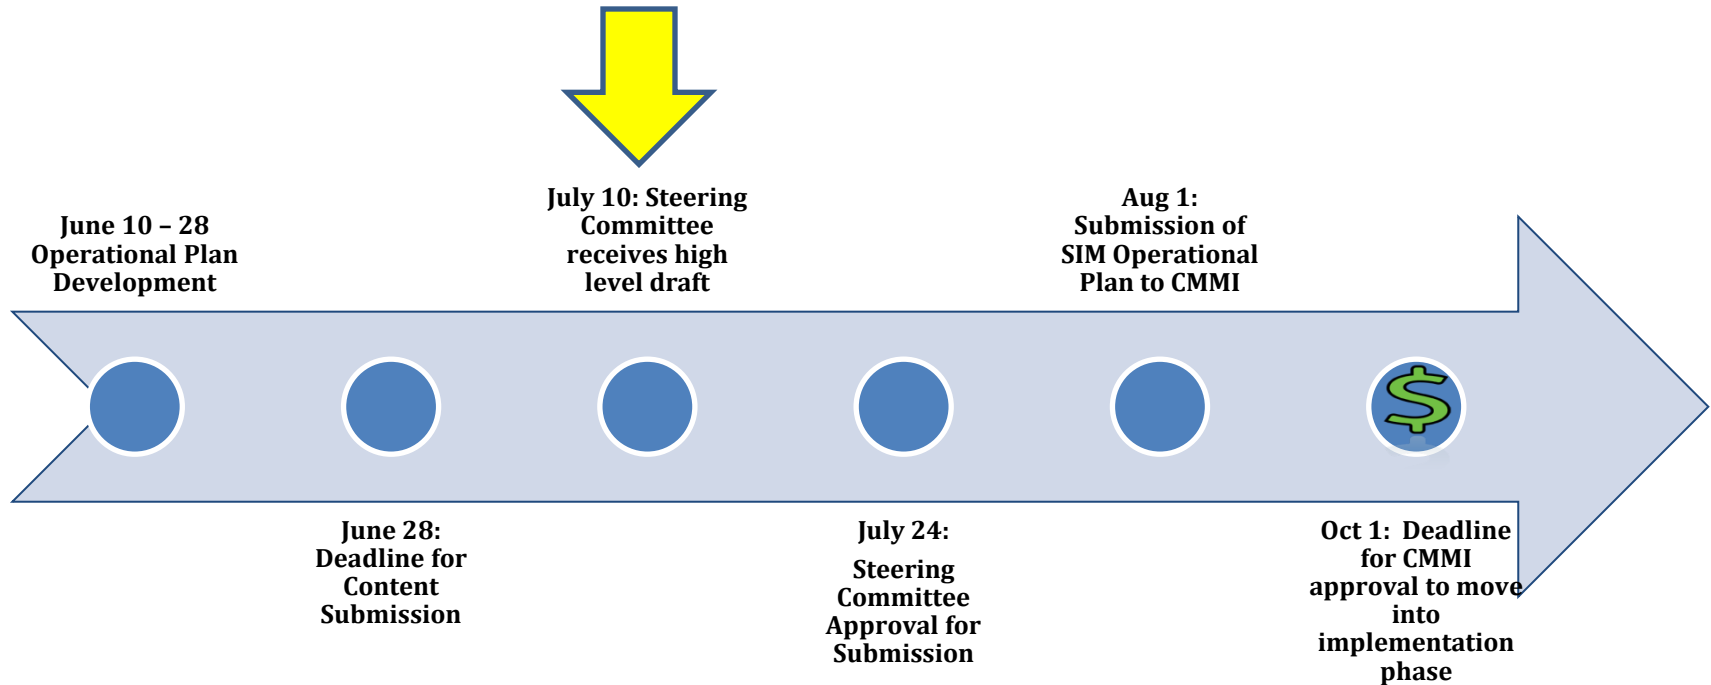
June 10 – 28
Operational Plan Development

June 28:
Deadline for Content Submission

July 10: Steering Committee receives high level draft

July 24:

Steering Committee Approval for Submission

Aug 1:
Submission of SIM Operational Plan to CMMI

$

Oct 1: Deadline for CMMI approval to move into implementation phase